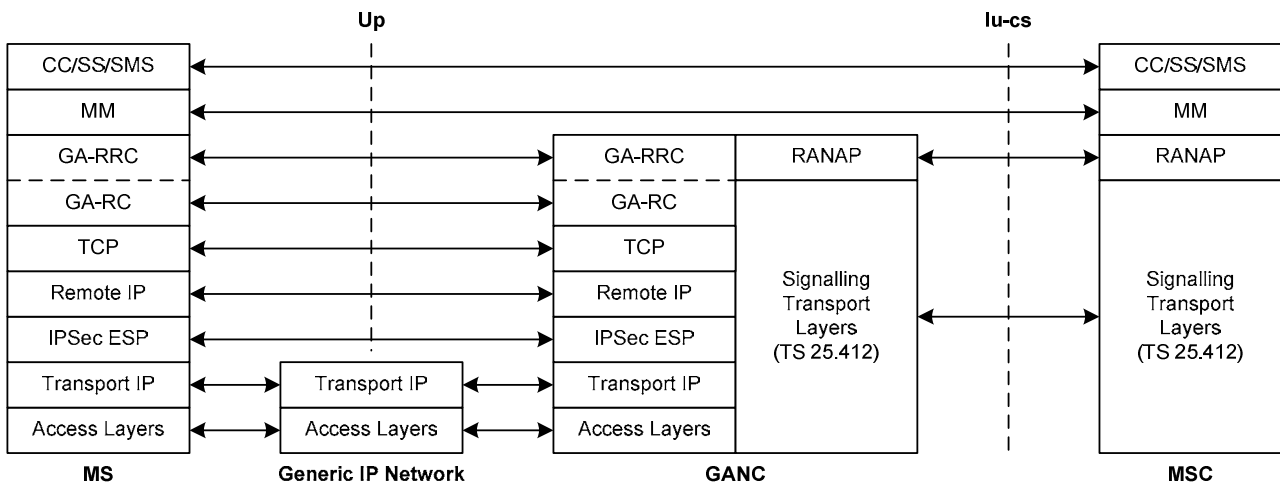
Up

Iu-cs

CC/SS/SMS

MM

GA-RRC

GA-RC

TCP

Remote IP

IPSec ESP

Transport IP

Access Layers

MS

Transport IP

Access Layers

Generic IP Network

GA-RRC

GA-RC

TCP

Remote IP

IPSec ESP

Transport IP

Access Layers

RANAP

Signalling Transport Layers (TS 25.412)

GANC

CC/SS/SMS

MM

RANAP

Signalling Transport Layers (TS 25.412)

MSC